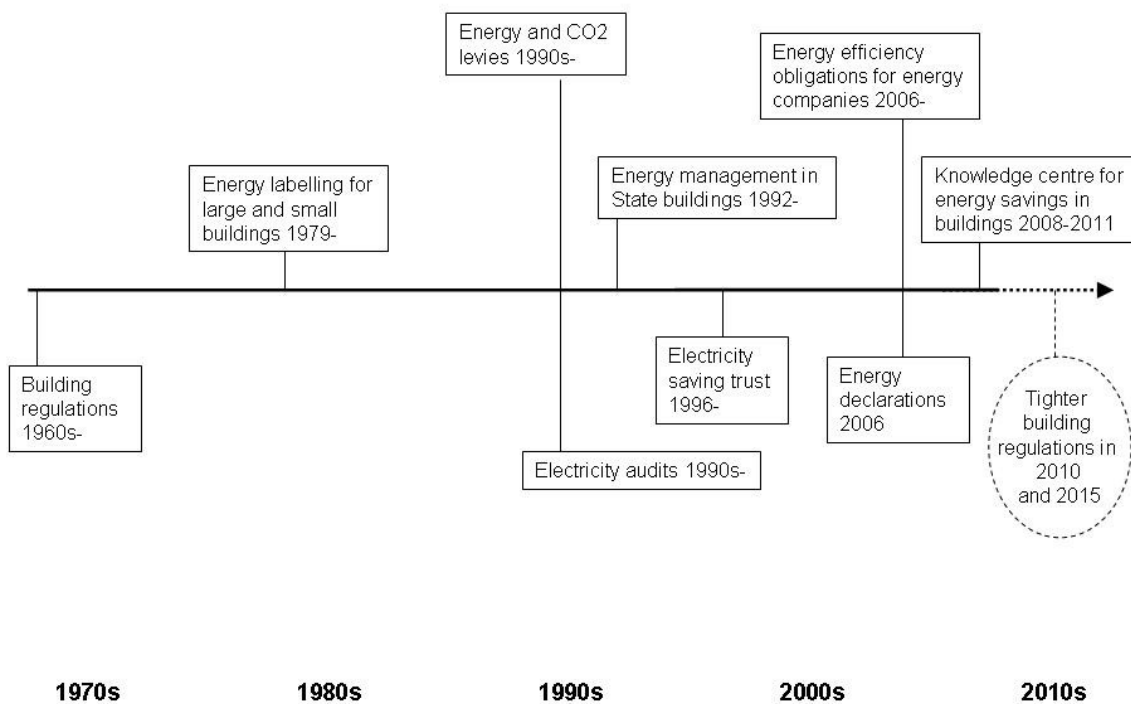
Energy and CO2 levies 1990s-

Energy efficiency obligations for energy companies 2006-

Energy labelling for large and small buildings 1979-

Energy management in State buildings 1992-

Knowledge centre for energy savings in buildings 2008-2011

Building regulations 1960s-

Electricity saving trust 1996-

Energy declarations 2006

Tighter building regulations in 2010 and 2015

Electricity audits 1990s-

1970s

1980s

1990s

2000s

2010s